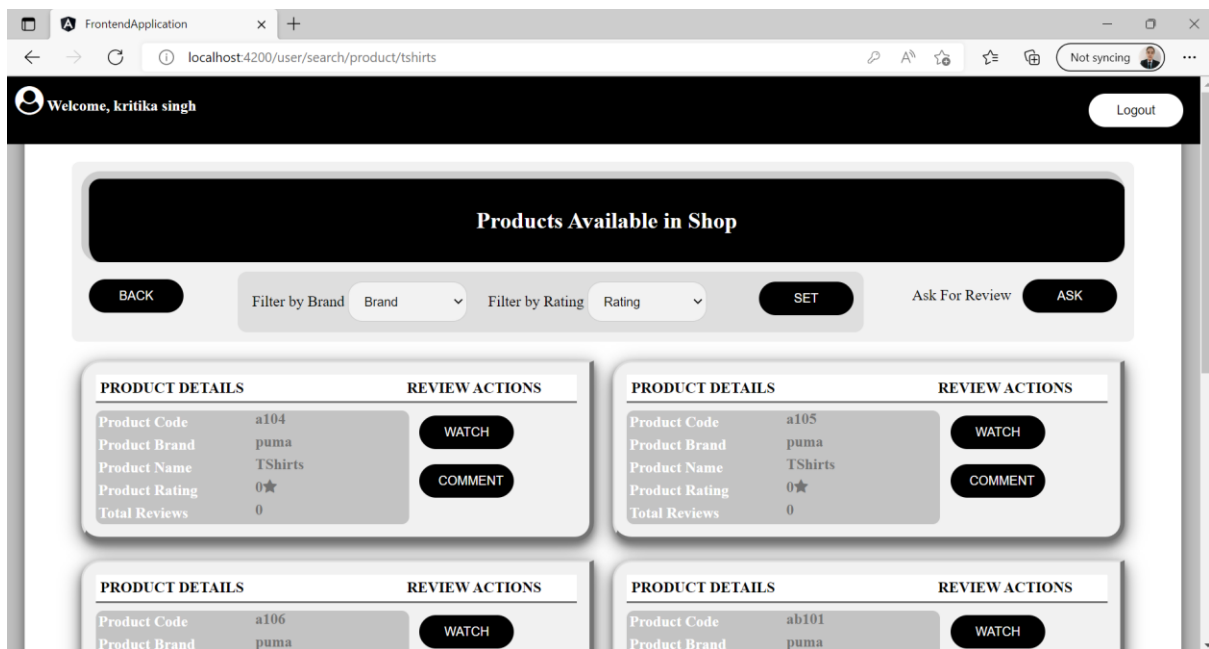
FrontendApplication

localhost:4200/user/search/product/tshirts

Not syncing

Welcome, kritika singh

Logout

Products Available in Shop

BACK

Filter by Brand Brand

Filter by Rating Rating

SET

Ask For Review ASK

PRODUCT DETAILS REVIEW ACTIONS

Product Code a104
Product Brand puma
Product Name TShirts
Product Rating 0★
Total Reviews 0

WATCH

COMMENT

PRODUCT DETAILS REVIEW ACTIONS

Product Code a105
Product Brand puma
Product Name TShirts
Product Rating 0★
Total Reviews 0

WATCH

COMMENT

PRODUCT DETAILS REVIEW ACTIONS

Product Code a106
Product Brand puma

WATCH

PRODUCT DETAILS REVIEW ACTIONS

Product Code ab101
Product Brand puma

WATCH